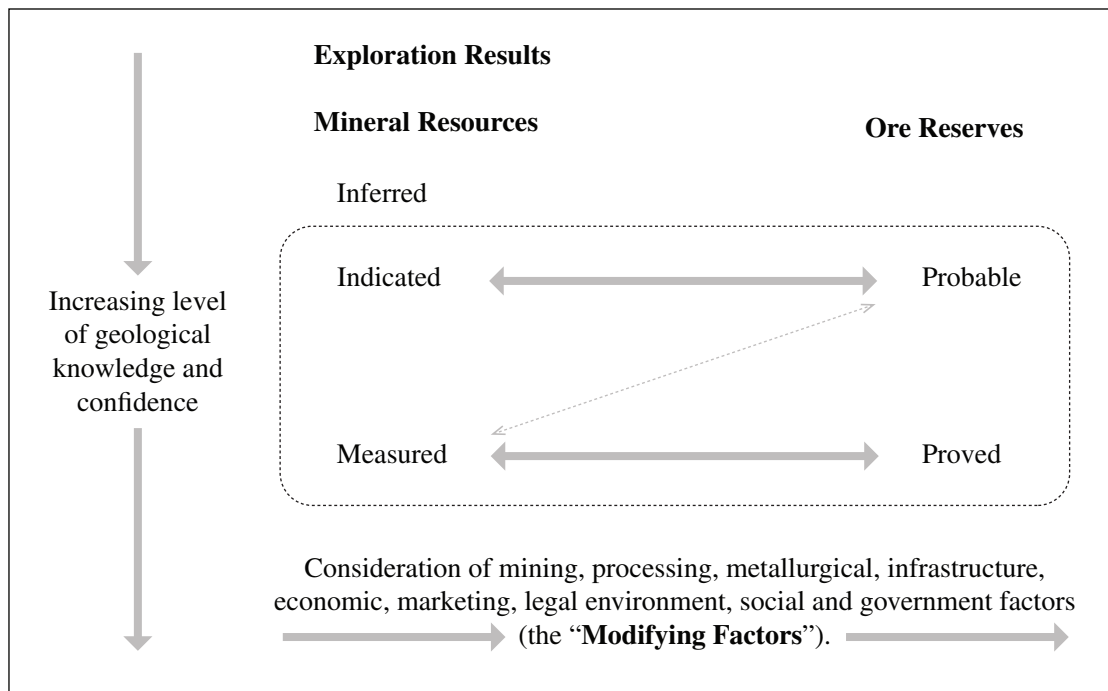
Exploration Results

Mineral Resources

Ore Reserves

Inferred

Increasing level of geological knowledge and confidence

Indicated

Probable

Measured

Proved

Consideration of mining, processing, metallurgical, infrastructure, economic, marketing, legal environment, social and government factors (the "**Modifying Factors**").